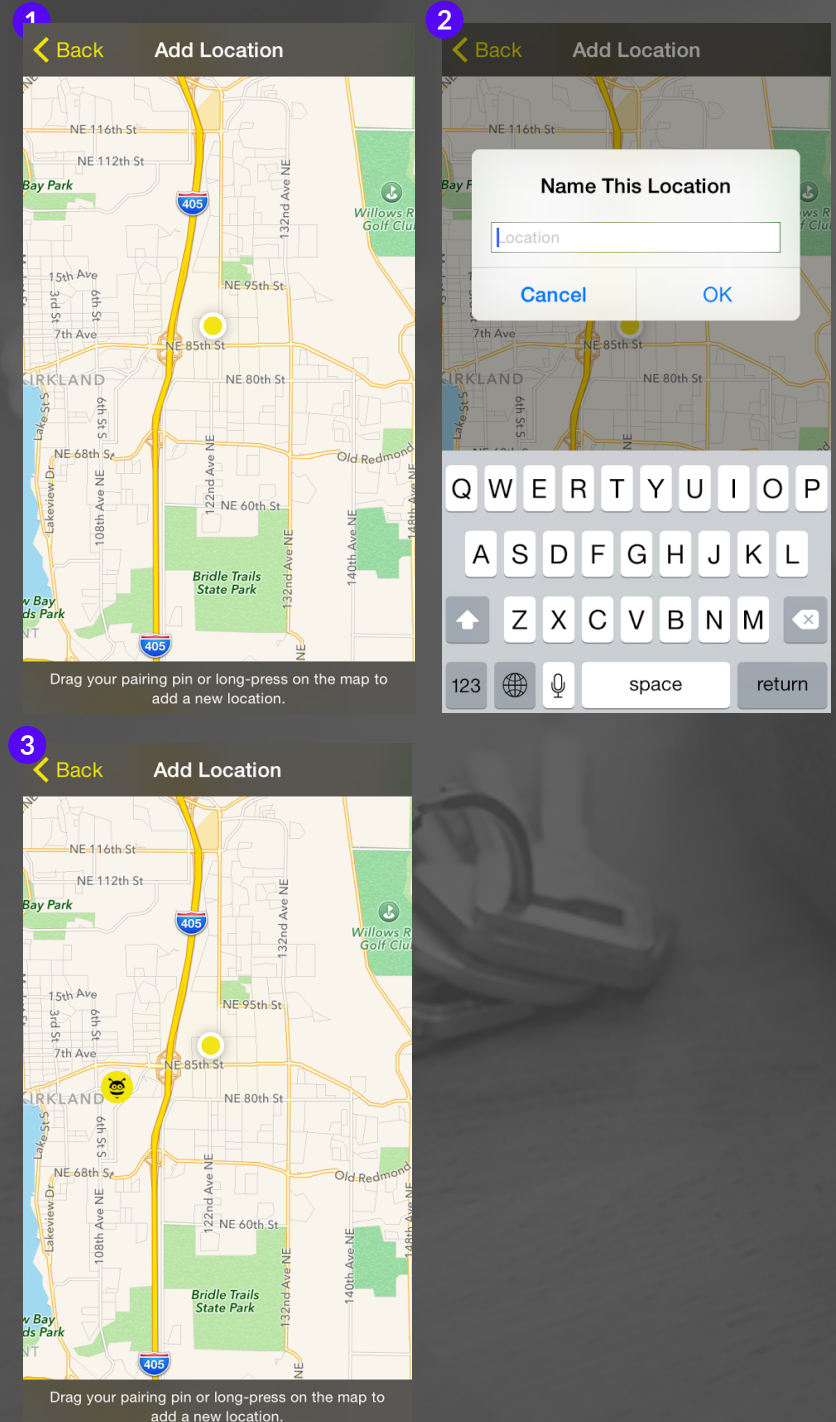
1

Back Add Location

NE 116th St
NE 112th St
Bay Park
405
132nd Ave NE
Willows R
Golf Clu
15th Ave
3rd St
6th St
NE 95th St
7th Ave
NE 85th St
KIRKLAND
NE 80th St
Lake St S
6th St S
NE 68th St
Old Redmond
Lakeview Dr
108th Ave NE
122nd Ave NE
NE 60th St
132nd Ave NE
140th Ave NE
148th Ave NE
Bridle Trails State Park
w Bay
ds Park
NT
405

Drag your pairing pin or long-press on the map to add a new location.

2

Back Add Location

NE 116th St
Bay P
ws R
Clu

Name This Location

Location

Cancel OK

7th Ave
NE 85th St
KIRKLAND
NE 80th St
Lake St S
6th St S

Q W E R T Y U I O P
A S D F G H J K L
Z X C V B N M
123 space return

3

Back Add Location

NE 116th St
NE 112th St
Bay Park
405
132nd Ave NE
Willows R
Golf Clu
15th Ave
3rd St
6th St
NE 95th St
7th Ave
NE 85th St
KIRKLAND
NE 80th St
Lake St S
6th St S
NE 68th St
Old Redmond
Lakeview Dr
108th Ave NE
122nd Ave NE
NE 60th St
132nd Ave NE
140th Ave NE
148th Ave NE
Bridle Trails State Park
w Bay
ds Park
NT
405

Drag your pairing pin or long-press on the map to add a new location.